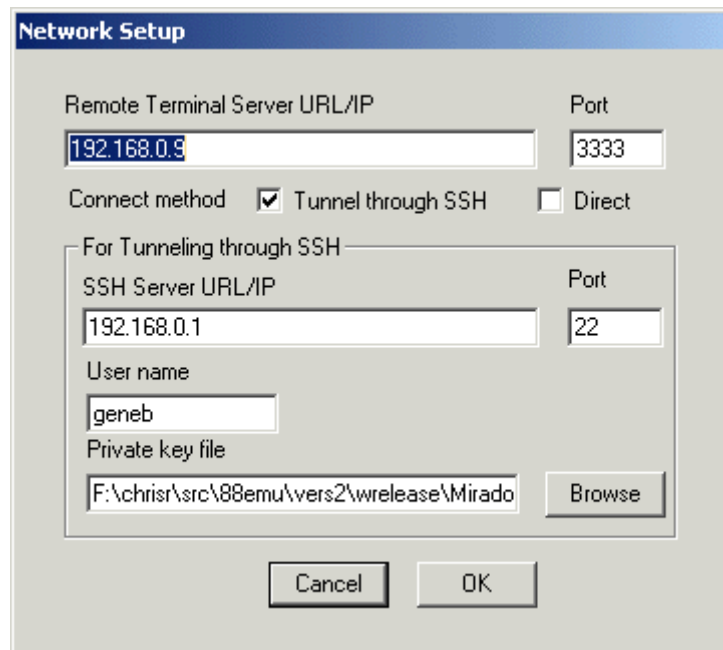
Network Setup

Remote Terminal Server URL/IP

Port

192.168.0.9

3333

Connect method

Tunnel through SSH

Direct

For Tunneling through SSH

SSH Server URL/IP

Port

192.168.0.1

22

User name

geneb

Private key file

F:\chrisr\src\88emu\vers2\wrelease\Mirado

Browse

Cancel

OK